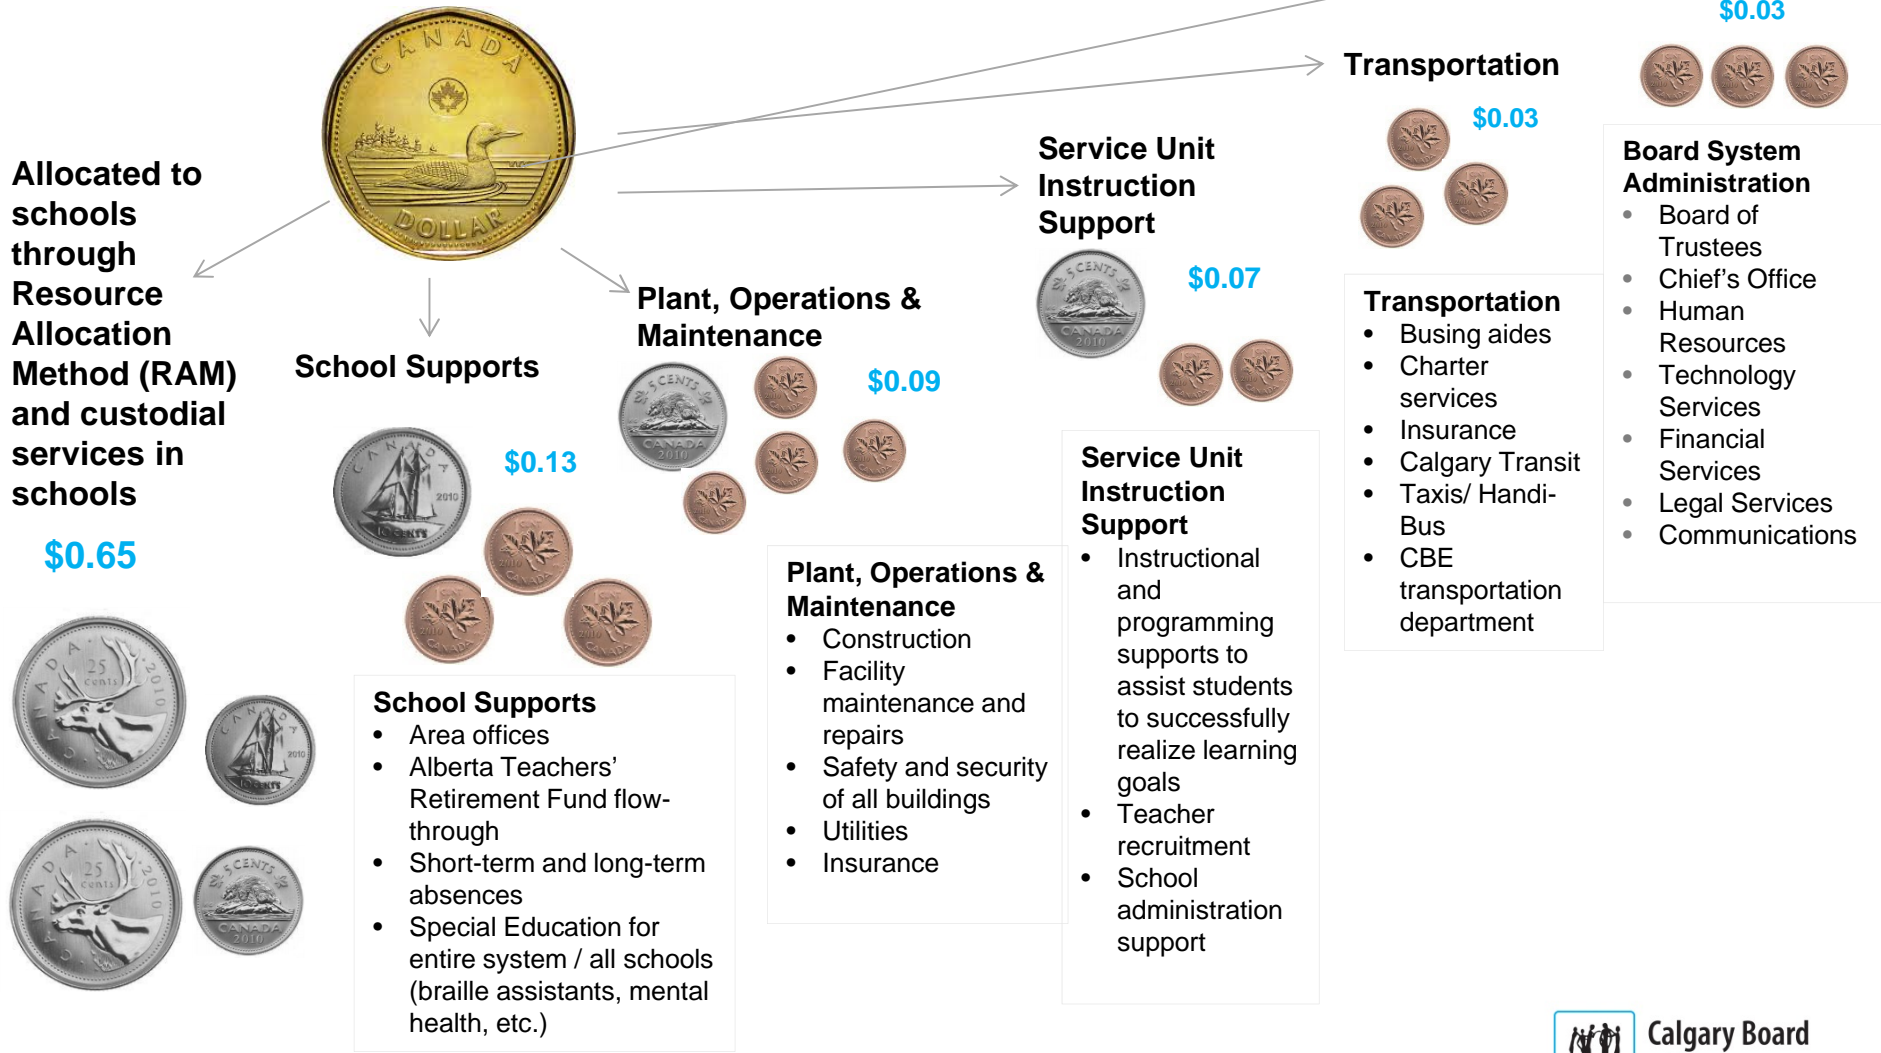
CANADA
DOLLAR

Allocated to schools through Resource Allocation Method (RAM) and custodial services in schools

$0.65

25 cents 2010 CANADA

School Supports

$0.13

Plant, Operations & Maintenance

$0.09

Service Unit Instruction Support

$0.07

Transportation

$0.03

$0.03

School Supports
- Area offices
- Alberta Teachers' Retirement Fund flow-through
- Short-term and long-term absences
- Special Education for entire system / all schools (braille assistants, mental health, etc.)

Plant, Operations & Maintenance
- Construction
- Facility maintenance and repairs
- Safety and security of all buildings
- Utilities
- Insurance

Service Unit Instruction Support
- Instructional and programming supports to assist students to successfully realize learning goals
- Teacher recruitment
- School administration support

Transportation
- Busing aides
- Charter services
- Insurance
- Calgary Transit
- Taxis/ Handi-Bus
- CBE transportation department

Board System Administration
- Board of Trustees
- Chief's Office
- Human Resources
- Technology Services
- Financial Services
- Legal Services
- Communications

Calgary Board